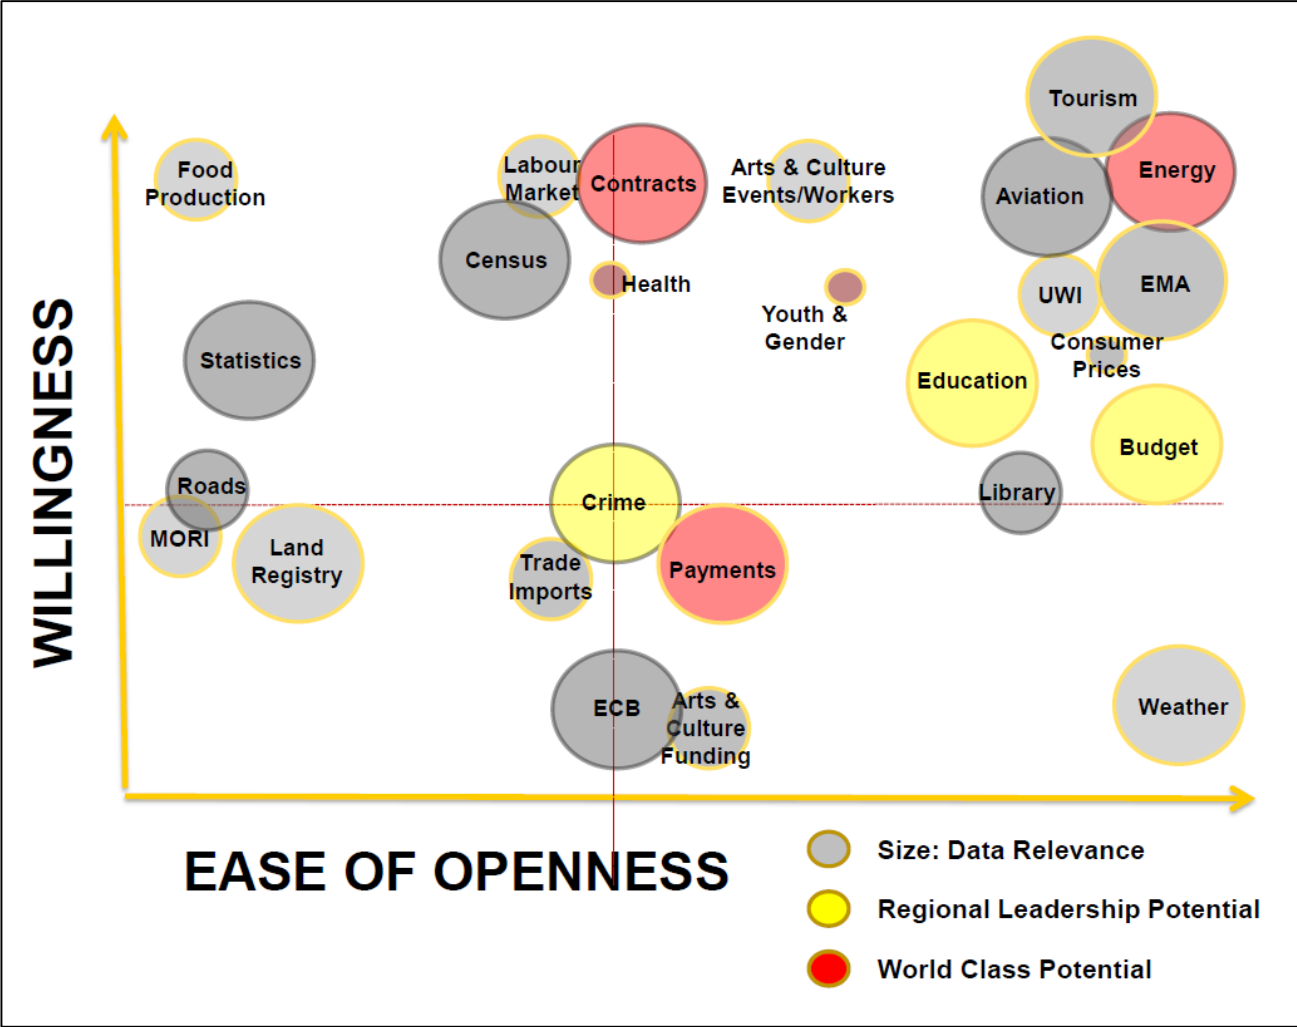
Tourism
Food Production
Labour Market
Contracts
Arts & Culture Events/Workers
Energy
Aviation
Census
Health
Youth & Gender
UWI
EMA
WILLINGNESS
Statistics
Consumer Prices
Education
Budget
Roads
Crime
Library
MORI
Land Registry
Trade Imports
Payments
ECB
Arts & Culture Funding
Weather
EASE OF OPENNESS
Size: Data Relevance
Regional Leadership Potential
World Class Potential